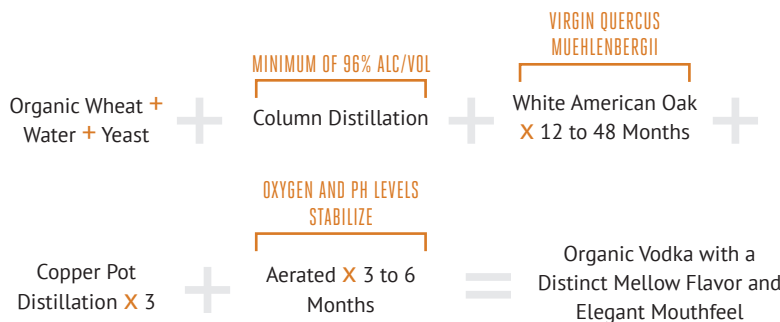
Organic Wheat + Water + Yeast

+

MINIMUM OF 96% ALC/VOL

Column Distillation

+

VIRGIN QUERCUS MUEHLENBERGII

White American Oak X 12 to 48 Months

+

Copper Pot Distillation X 3

+

OXYGEN AND PH LEVELS STABILIZE

Aerated X 3 to 6 Months

=

Organic Vodka with a Distinct Mellow Flavor and Elegant Mouthfeel